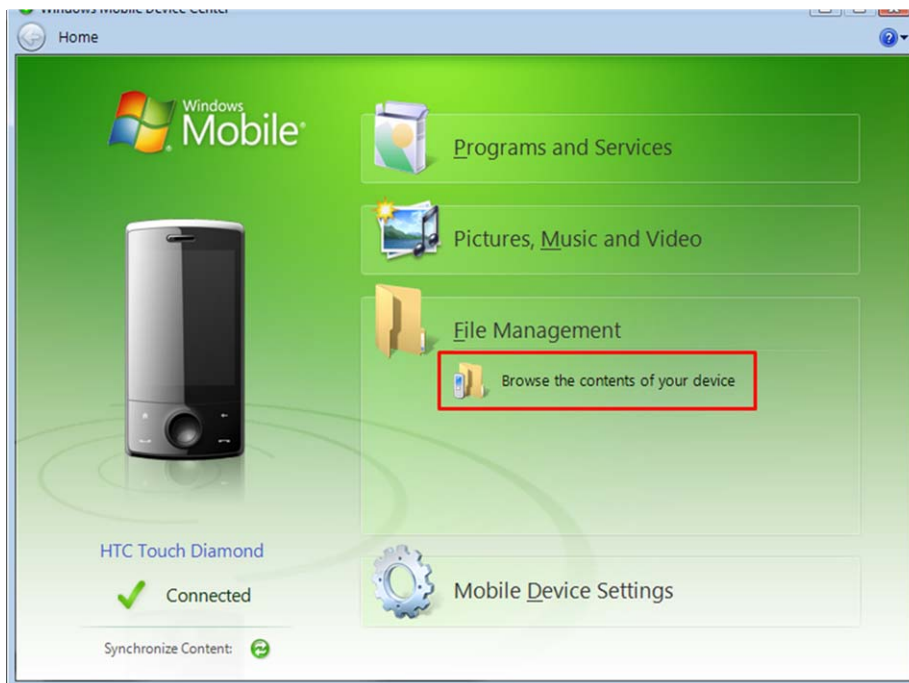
Windows Mobile Device Center

Home

Windows Mobile

Programs and Services

Pictures, Music and Video

File Management

Browse the contents of your device

HTC Touch Diamond

Connected

Synchronize Content:

Mobile Device Settings